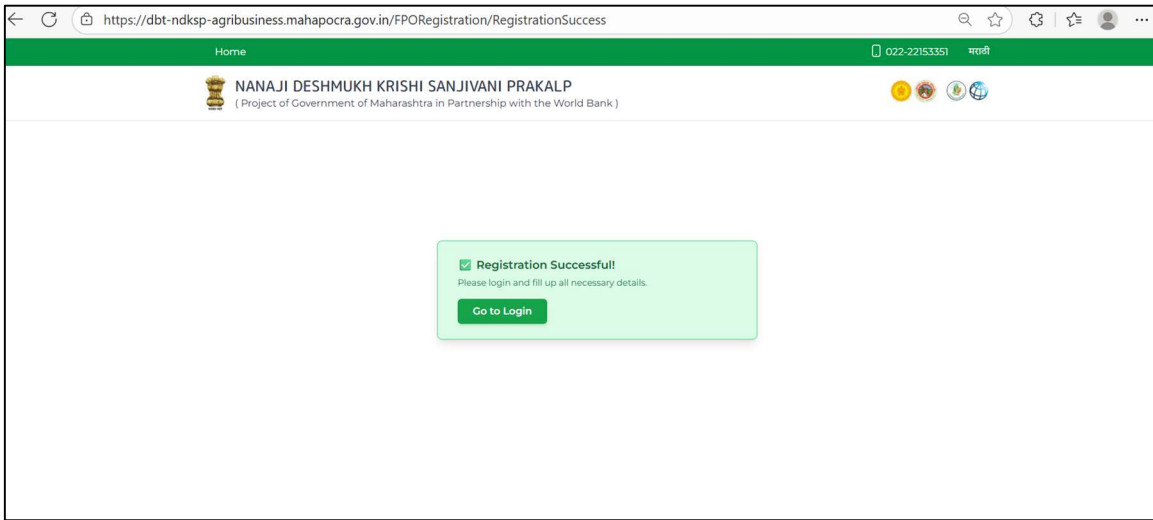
https://dbt-ndksp-agribusiness.mahapocra.gov.in/FPORegistration/RegistrationSuccess

Home

022-22153351 मराठी

NANAJI DESHMUKH KRISHI SANJIVANI PRAKALP
( Project of Government of Maharashtra in Partnership with the World Bank )

Registration Successful!
Please login and fill up all necessary details.

Go to Login